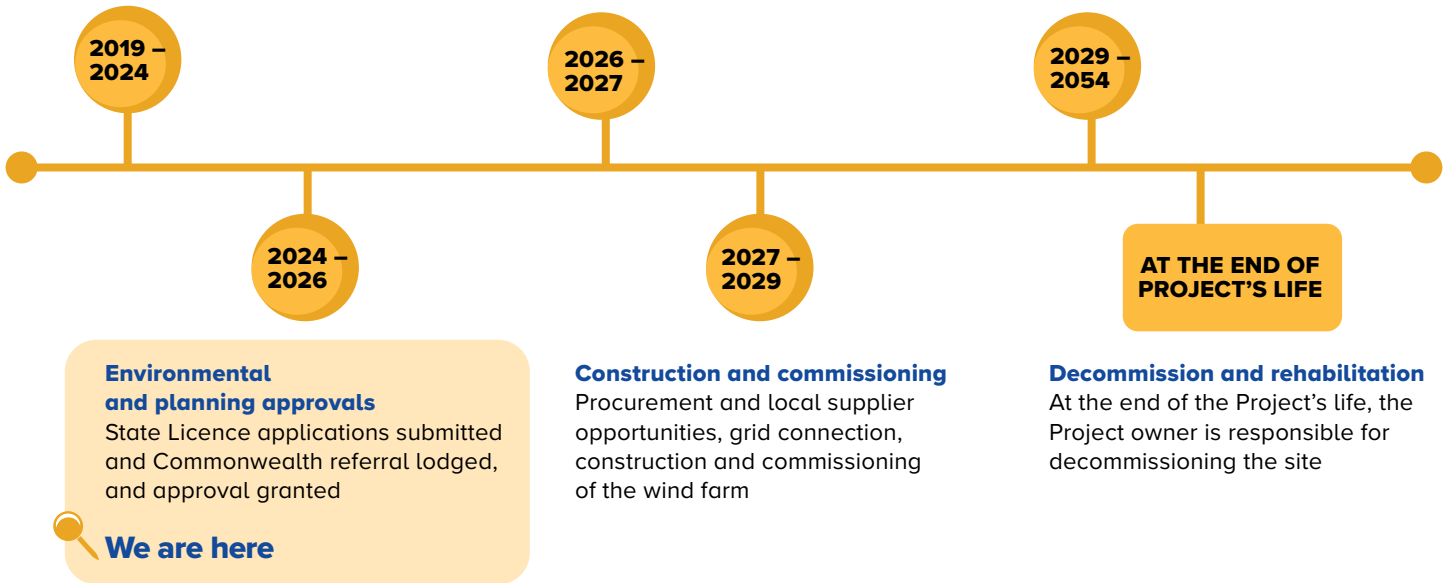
2019 – 2024

2026 – 2027

2029 – 2054

2024 – 2026

2027 – 2029

AT THE END OF PROJECT'S LIFE

Environmental and planning approvals
State Licence applications submitted and Commonwealth referral lodged, and approval granted

We are here

Construction and commissioning
Procurement and local supplier opportunities, grid connection, construction and commissioning of the wind farm

Decommission and rehabilitation
At the end of the Project's life, the Project owner is responsible for decommissioning the site